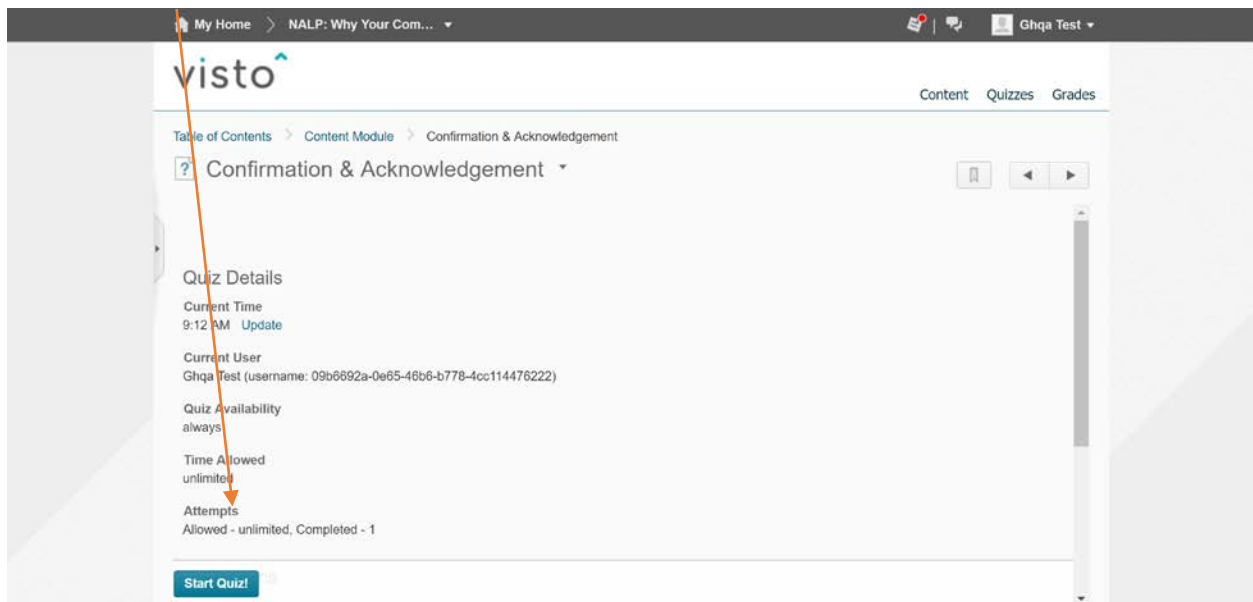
My Home > NALP: Why Your Com...

Ghqa Test

visto

Content Quizzes Grades

Table of Contents > Content Module > Confirmation & Acknowledgement

Confirmation & Acknowledgement

Quiz Details

Current Time
9:12 AM Update

Current User
Ghqa Test (username: 09b6692a-0e65-46b6-b778-4cc114476222)

Quiz Availability
always

Time Allowed
unlimited

Attempts
Allowed - unlimited, Completed - 1

Start Quiz!